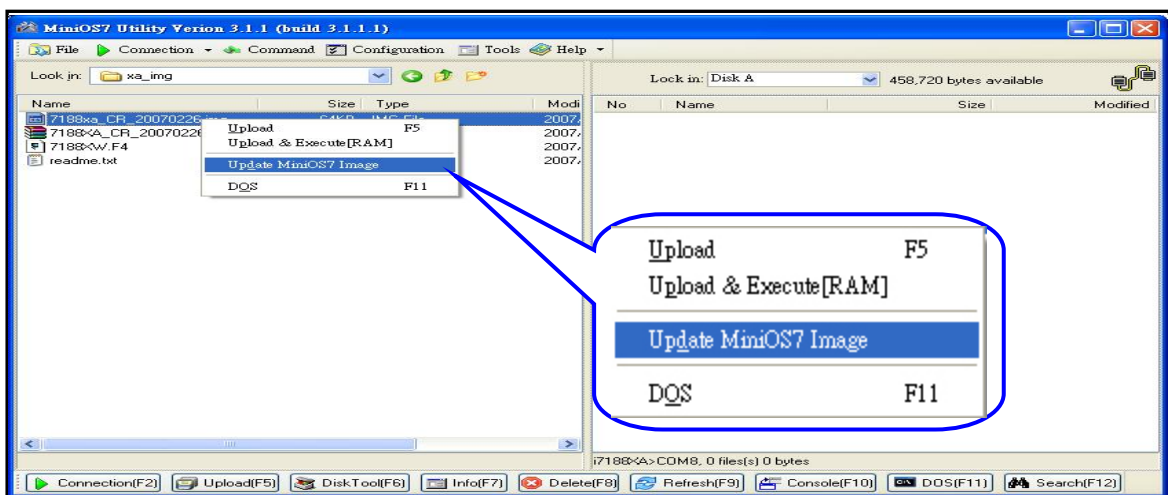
MiniOS7 Utility Verion 3.1.1 (build 3.1.1.1)

File Connection Command Configuration Tools Help

Look in: xa_img

Name Size Type Modi
7188xa_CR_20070226.img 64KB IMG File 2007
7188XA_CR_20070226 2007
7188XW.F4 2007
readme.txt 2007

Upload F5
Upload & Execute[RAM]
Update MiniOS7 Image
DOS F11

Look in: Disk A 458,720 bytes available

No Name Size Modified

Upload F5
Upload & Execute[RAM]
Update MiniOS7 Image
DOS F11

i7188XA>COM8, 0 file(s) 0 bytes

Connection(F2) Upload(F5) DiskTool(F6) Info(F7) Delete(F8) Refresh(F9) Console(F10) DOS(F11) Search(F12)